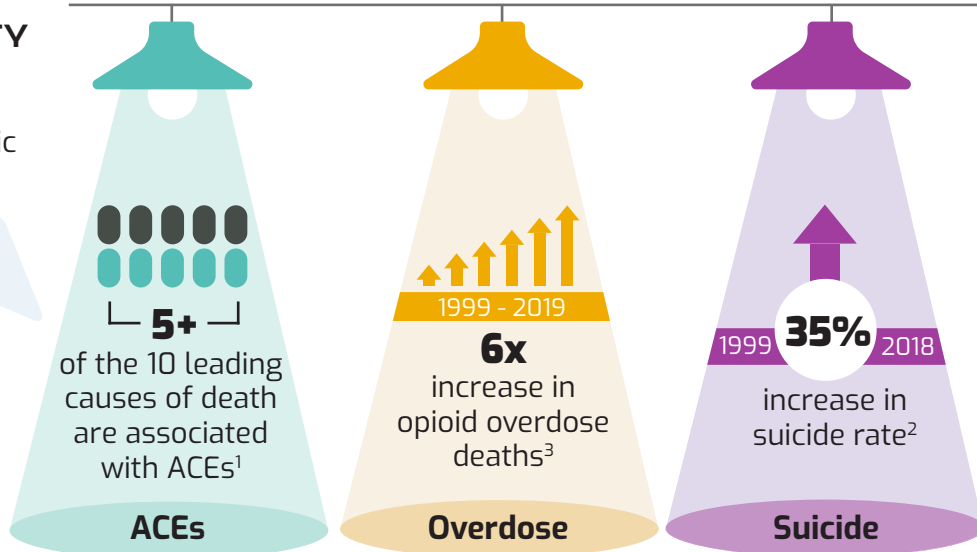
TY

c

5+

of the 10 leading causes of death are associated with ACEs$^1$

ACEs

1999 - 2019

6x

increase in opioid overdose deaths$^3$

Overdose

1999 35% 2018

increase in suicide rate$^2$

Suicide